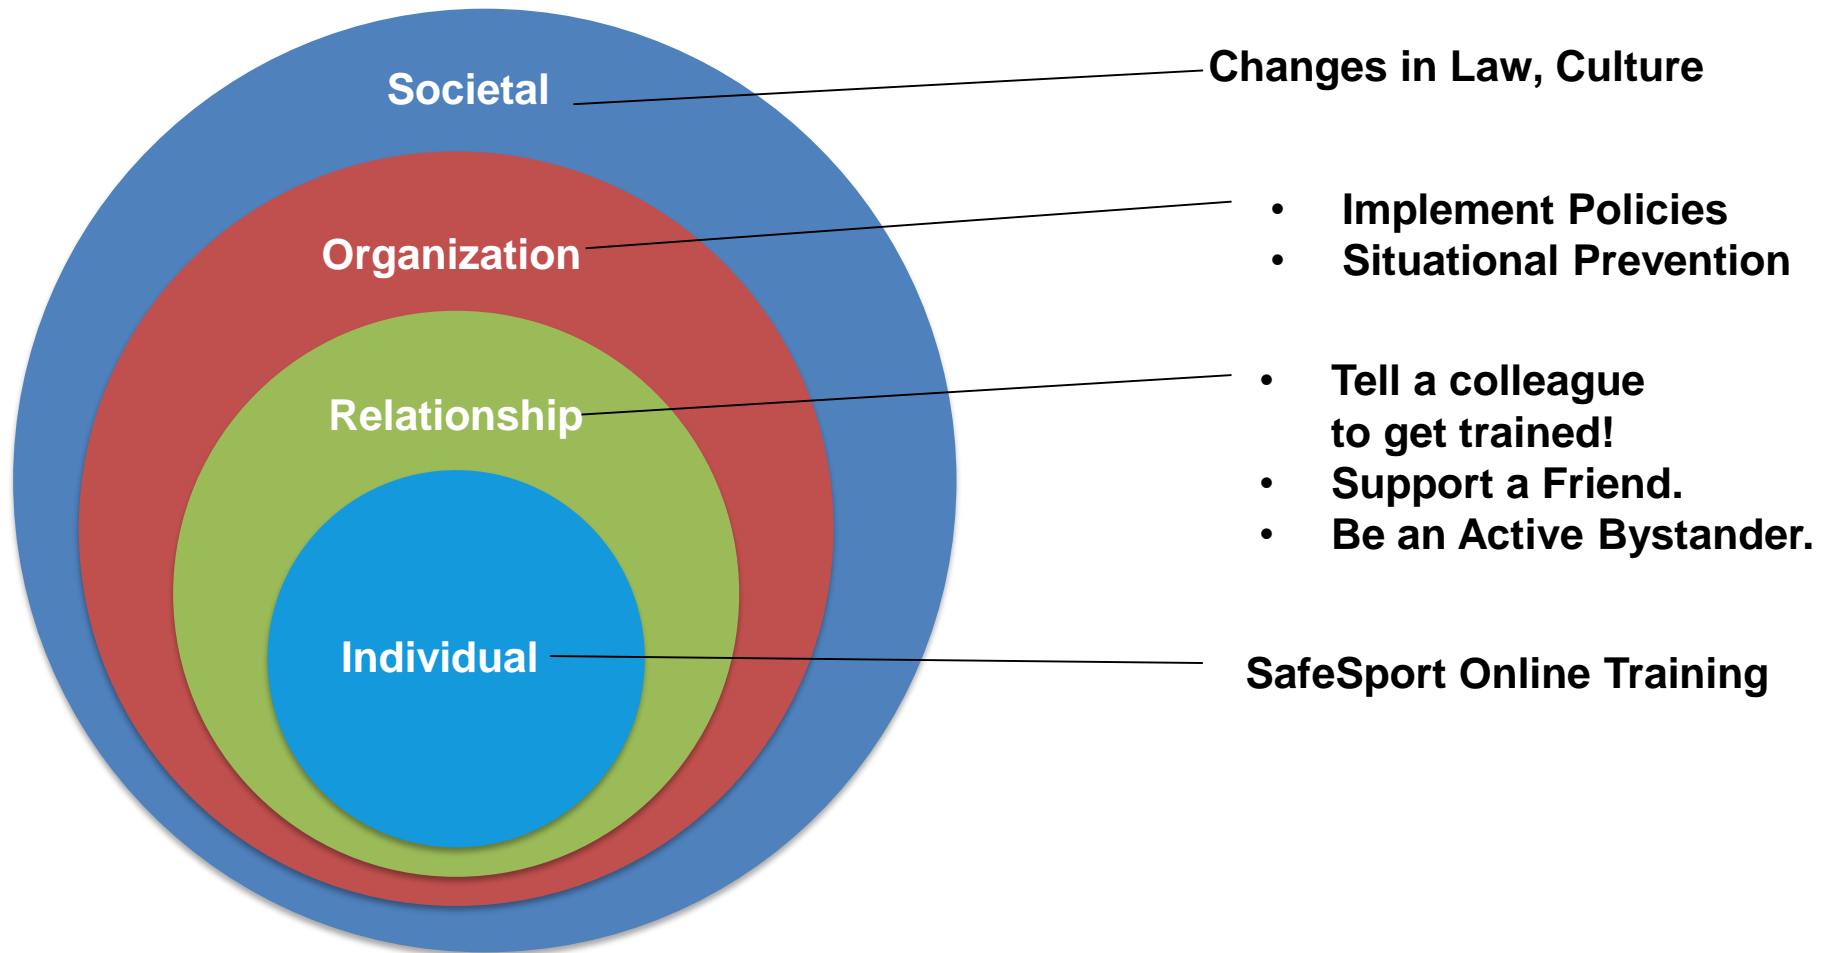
Societal

Changes in Law, Culture

Organization

- Implement Policies
- Situational Prevention

Relationship

- Tell a colleague to get trained!
- Support a Friend.
- Be an Active Bystander.

Individual

SafeSport Online Training